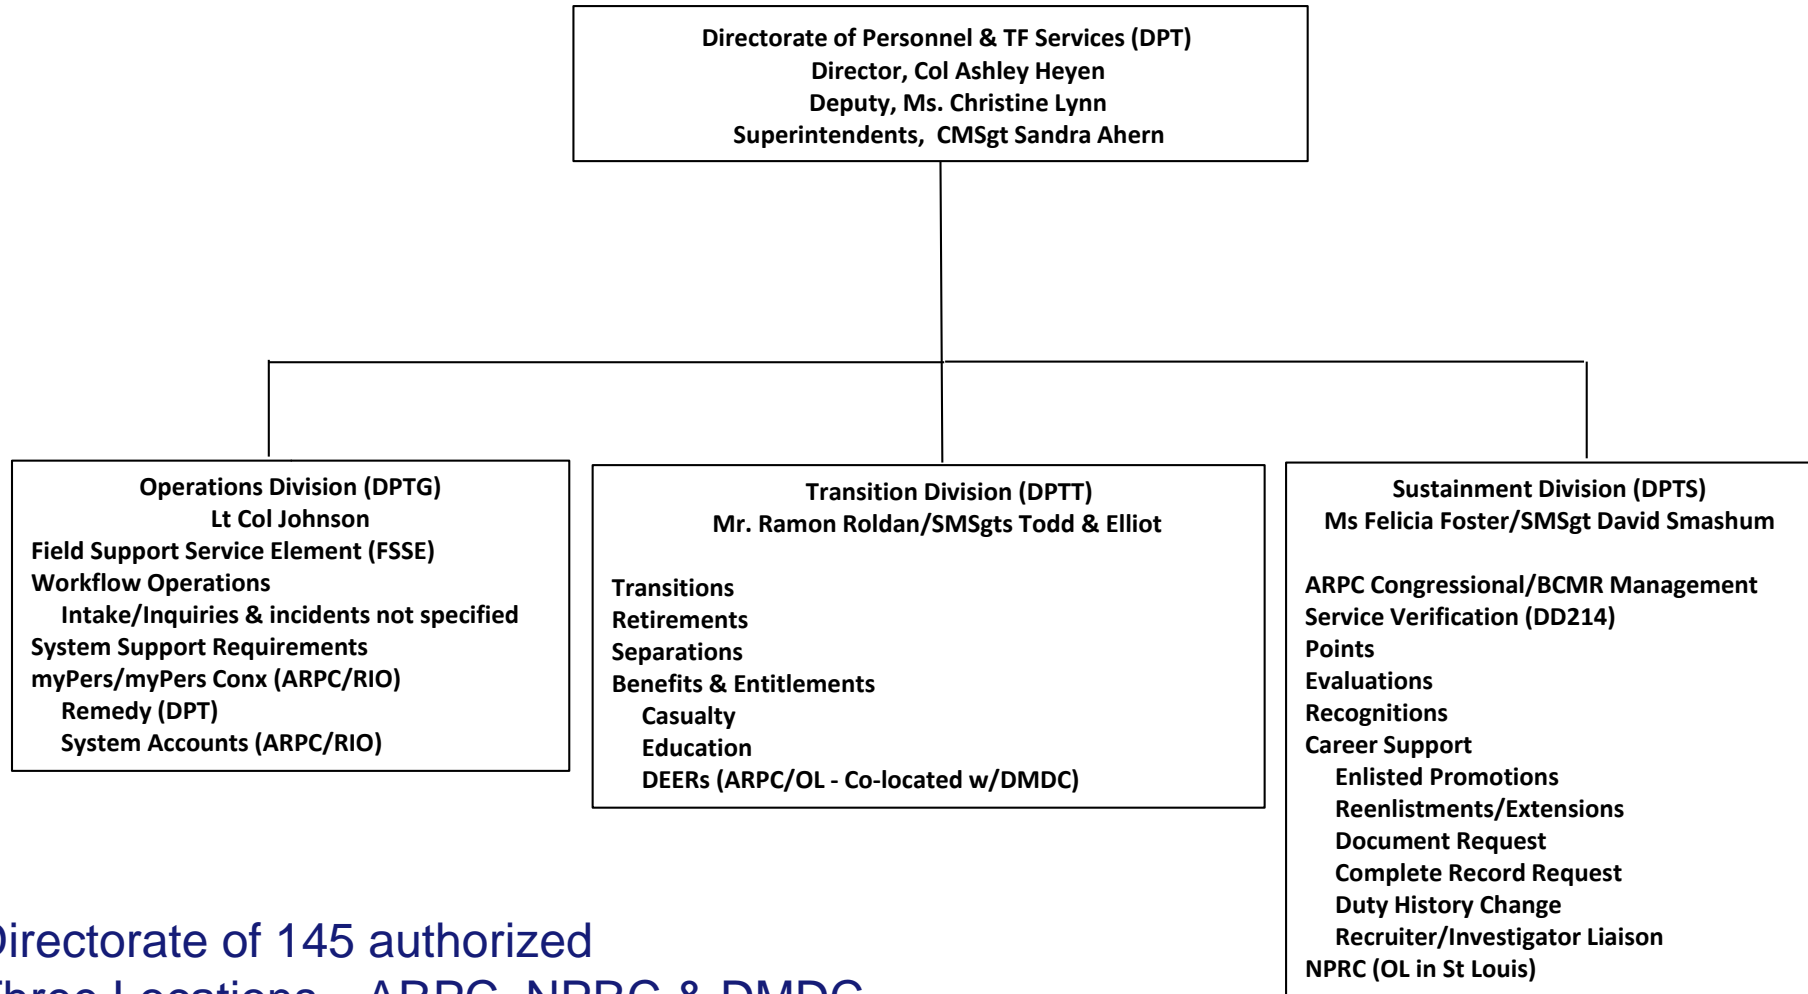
Directorate of Personnel & TF Services (DPT)
Director, Col Ashley Heyen
Deputy, Ms. Christine Lynn
Superintendents, CMSgt Sandra Ahern

Operations Division (DPTG)
Lt Col Johnson
Field Support Service Element (FSSE)
Workflow Operations
Intake/Inquiries & incidents not specified
System Support Requirements
myPers/myPers Conx (ARPC/RIO)
Remedy (DPT)
System Accounts (ARPC/RIO)

Transition Division (DPTT)
Mr. Ramon Roldan/SMSgts Todd & Elliot

Transitions
Retirements
Separations
Benefits & Entitlements
Casualty
Education
DEERs (ARPC/OL - Co-located w/DMDC)

Sustainment Division (DPTS)
Ms Felicia Foster/SMSgt David Smashum

ARPC Congressional/BCMR Management
Service Verification (DD214)
Points
Evaluations
Recognitions
Career Support
Enlisted Promotions
Reenlistments/Extensions
Document Request
Complete Record Request
Duty History Change
Recruiter/Investigator Liaison
NPRC (OL in St Louis)

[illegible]irectorate of 145 authorized
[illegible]